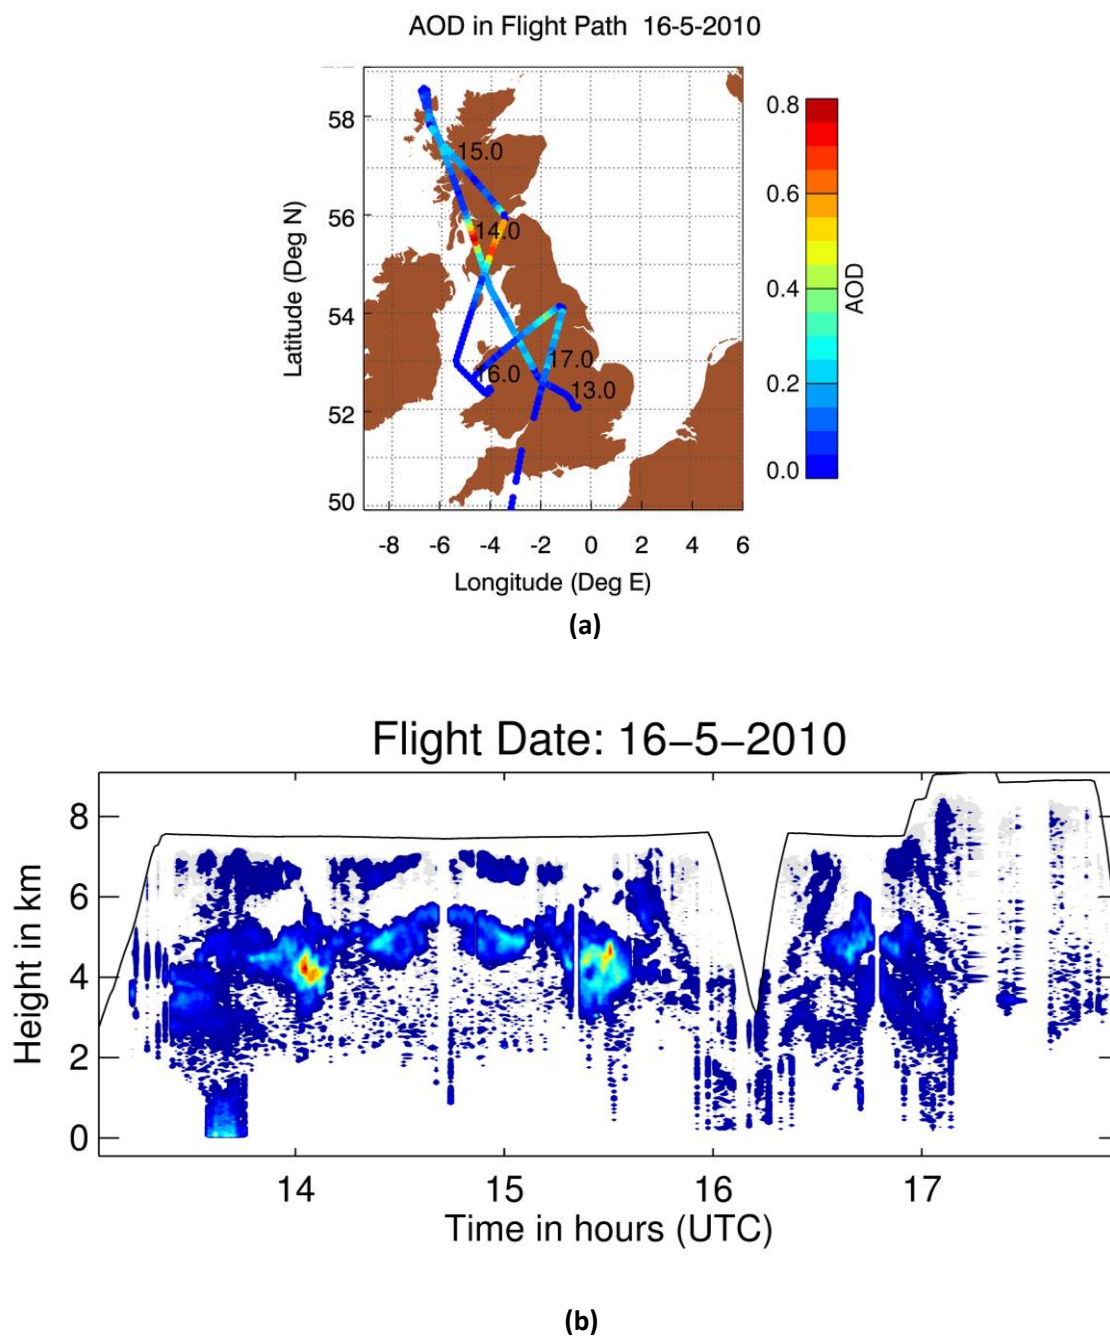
AOD in Flight Path 16-5-2010

58
56
54
52
50
Latitude (Deg N)

15.0
14.0
17.0
16.0
13.0

-8 -6 -4 -2 0 2 4 6
Longitude (Deg E)

0.8
0.6
0.4
0.2
0.0
AOD

(a)

Flight Date: 16−5−2010

8
6
4
2
0
Height in km

14 15 16 17
Time in hours (UTC)

(b)